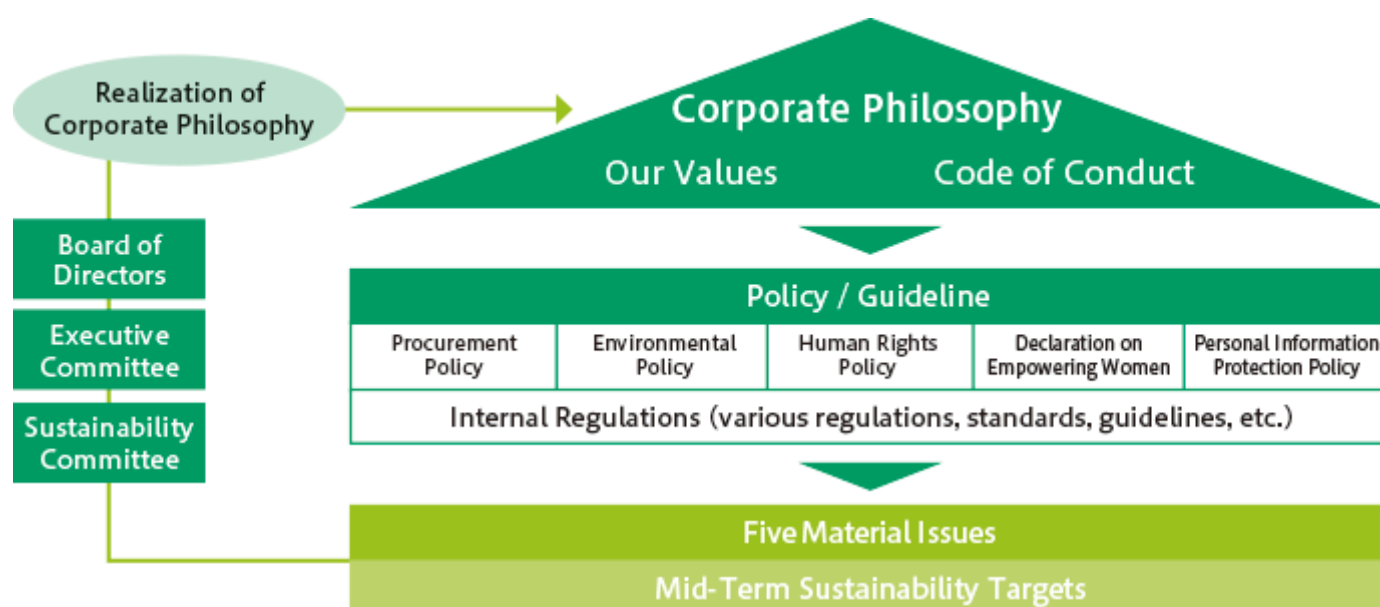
Realization of Corporate Philosophy

Board of Directors

Executive Committee

Sustainability Committee

Corporate Philosophy

Our Values

Code of Conduct

Policy / Guideline

| Procurement Policy | Environmental Policy | Human Rights Policy | Declaration on Empowering Women | Personal Information Protection Policy |
|---|---|---|---|---|

Internal Regulations (various regulations, standards, guidelines, etc.)

Five Material Issues

Mid-Term Sustainability Targets